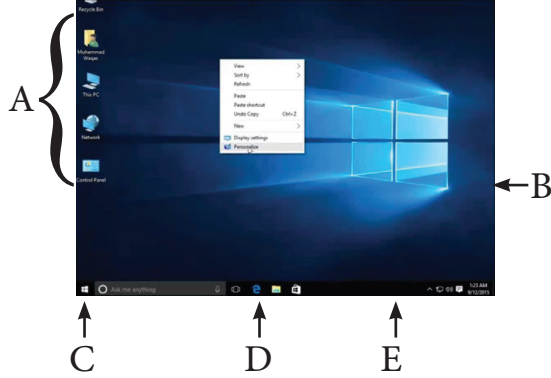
Recycle Bin

Muhammad Waqas

This PC

Network

Control Panel

A

View
Sort by
Refresh
Paste
Paste shortcut
Undo Copy Ctrl+Z
New
Display settings
Personalize

B

Ask me anything

1:23 AM
8/12/2015

C

D

E